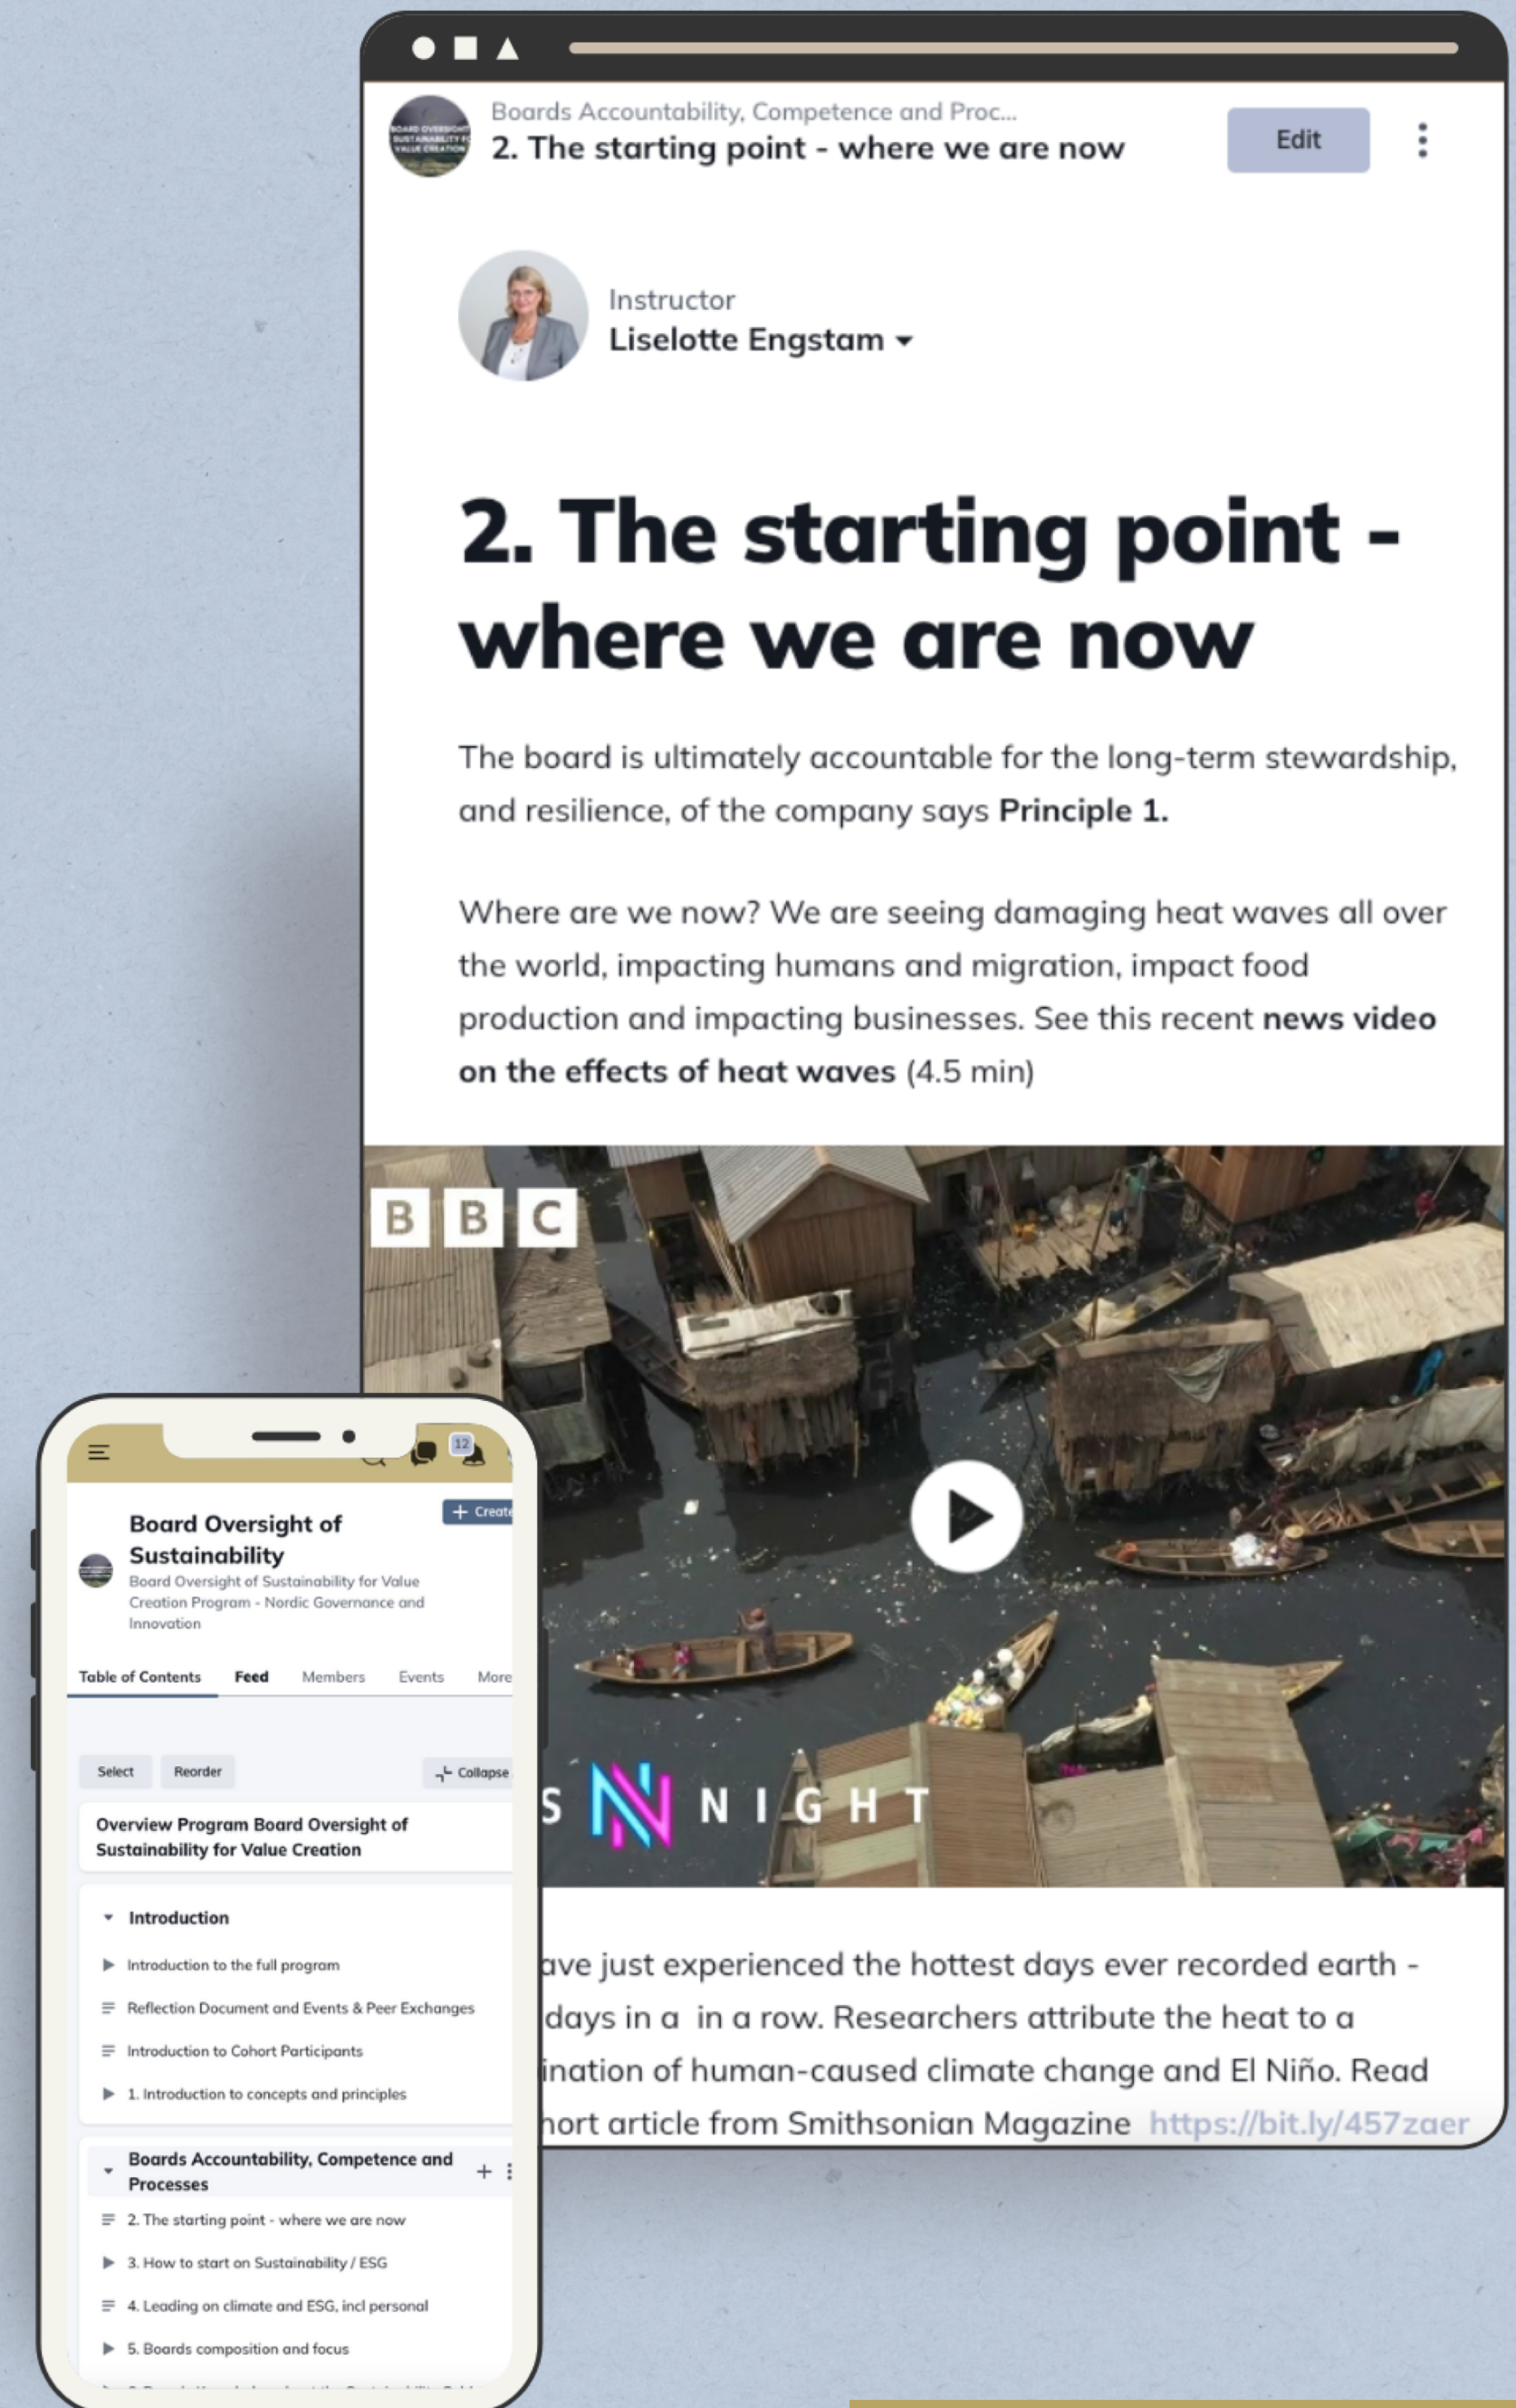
Boards Accountability, Competence and Proc...
2. The starting point - where we are now
Edit

Instructor
Liselotte Engstam

2. The starting point - where we are now

The board is ultimately accountable for the long-term stewardship, and resilience, of the company says **Principle 1.**

Where are we now? We are seeing damaging heat waves all over the world, impacting humans and migration, impact food production and impacting businesses. See this recent **news video on the effects of heat waves** (4.5 min)

BBC
S N NIGHT

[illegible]ave just experienced the hottest days ever recorded earth - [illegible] days in a in a row. Researchers attribute the heat to a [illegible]ination of human-caused climate change and El Niño. Read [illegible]hort article from Smithsonian Magazine https://bit.ly/457zaer

12
+ Create
Board Oversight of Sustainability
Board Oversight of Sustainability for Value Creation Program - Nordic Governance and Innovation

Table of Contents Feed Members Events More

Select Reorder Collapse

Overview Program Board Oversight of Sustainability for Value Creation

Introduction
Introduction to the full program
Reflection Document and Events & Peer Exchanges
Introduction to Cohort Participants
1. Introduction to concepts and principles

Boards Accountability, Competence and Processes
2. The starting point - where we are now
3. How to start on Sustainability / ESG
4. Leading on climate and ESG, incl personal
5. Boards composition and focus